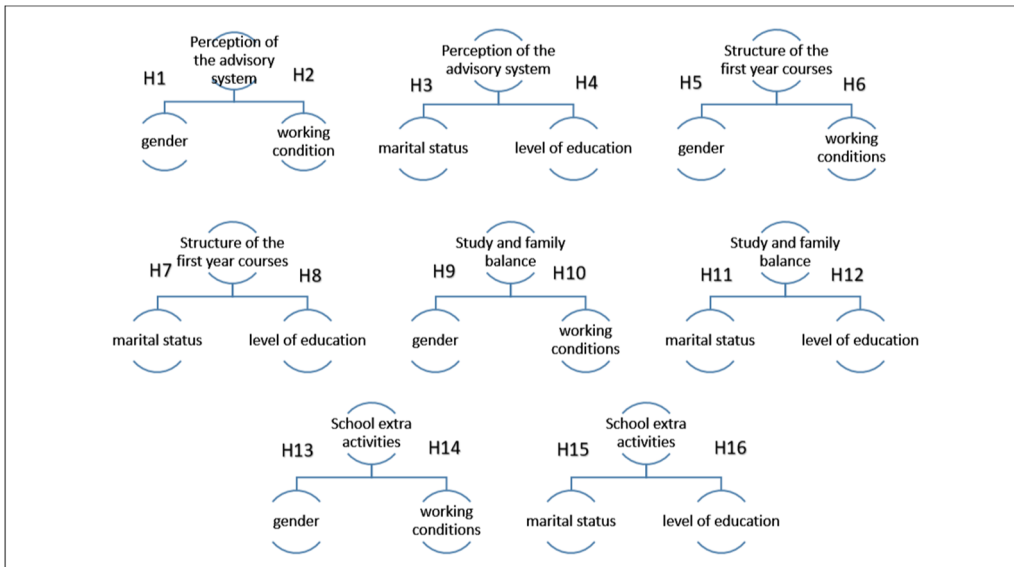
Perception of the advisory system
H1
H2
gender
working condition

Perception of the advisory system
H3
H4
marital status
level of education

Structure of the first year courses
H5
H6
gender
working conditions

Structure of the first year courses
H7
H8
marital status
level of education

Study and family balance
H9
H10
gender
working conditions

Study and family balance
H11
H12
marital status
level of education

School extra activities
H13
H14
gender
working conditions

School extra activities
H15
H16
marital status
level of education